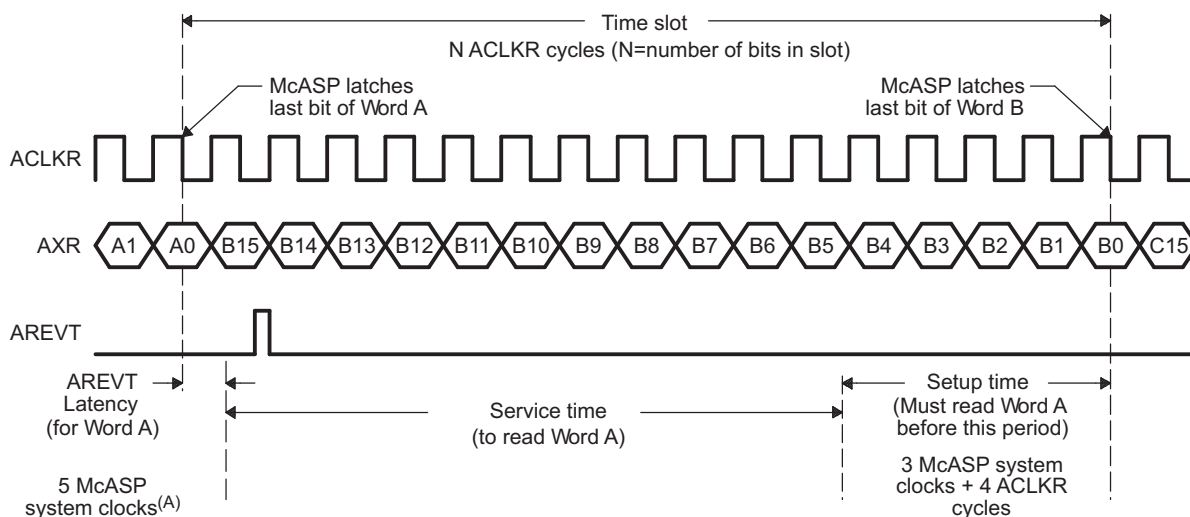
Time slot
N ACLKR cycles (N=number of bits in slot)

McASP latches last bit of Word A

McASP latches last bit of Word B

ACLKR

AXR A1 A0 B15 B14 B13 B12 B11 B10 B9 B8 B7 B6 B5 B4 B3 B2 B1 B0 C15

AREVT

AREVT Latency (for Word A)

Service time (to read Word A)

Setup time (Must read Word A before this period)

5 McASP system clocks$^{(A)}$

3 McASP system clocks + 4 ACLKR cycles